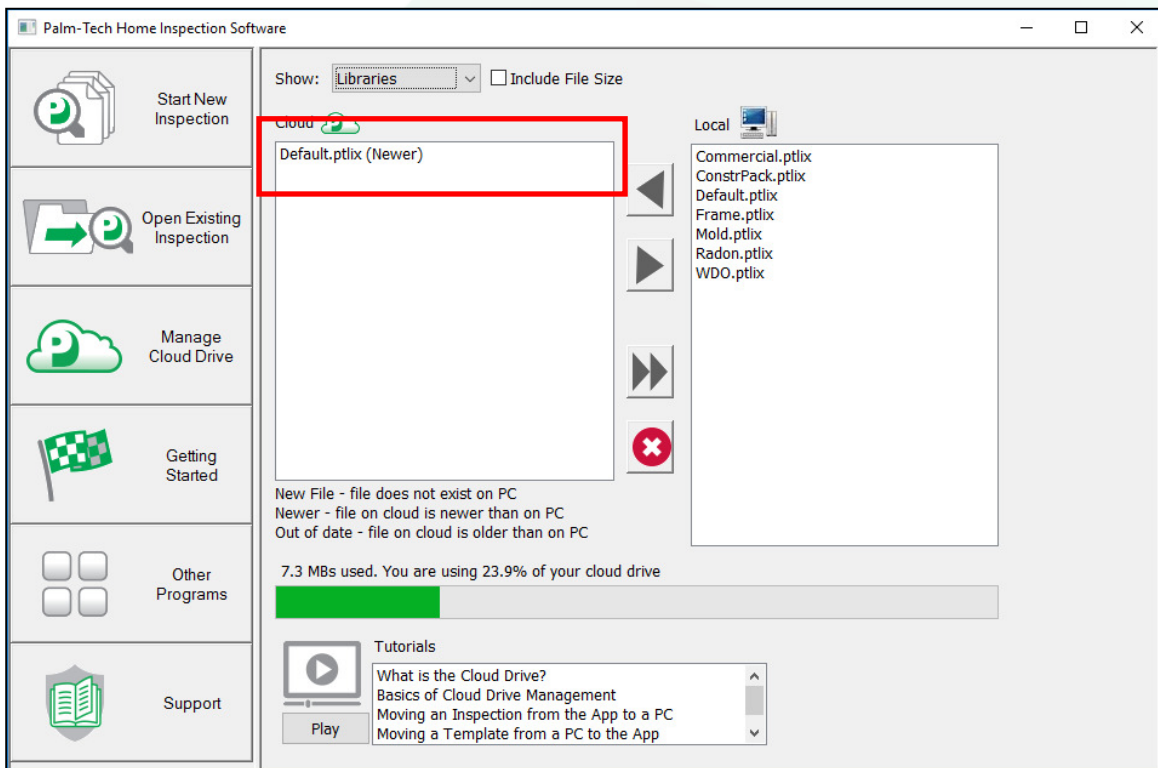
Palm-Tech Home Inspection Software

Start New Inspection

Open Existing Inspection

Manage Cloud Drive

Getting Started

Other Programs

Support

Show: Libraries
Include File Size

Cloud

Default.ptlix (Newer)

Local

Commercial.ptlix
ConstrPack.ptlix
Default.ptlix
Frame.ptlix
Mold.ptlix
Radon.ptlix
WDO.ptlix

New File - file does not exist on PC
Newer - file on cloud is newer than on PC
Out of date - file on cloud is older than on PC

7.3 MBs used. You are using 23.9% of your cloud drive

Tutorials

What is the Cloud Drive?
Basics of Cloud Drive Management
Moving an Inspection from the App to a PC
Moving a Template from a PC to the App

Play